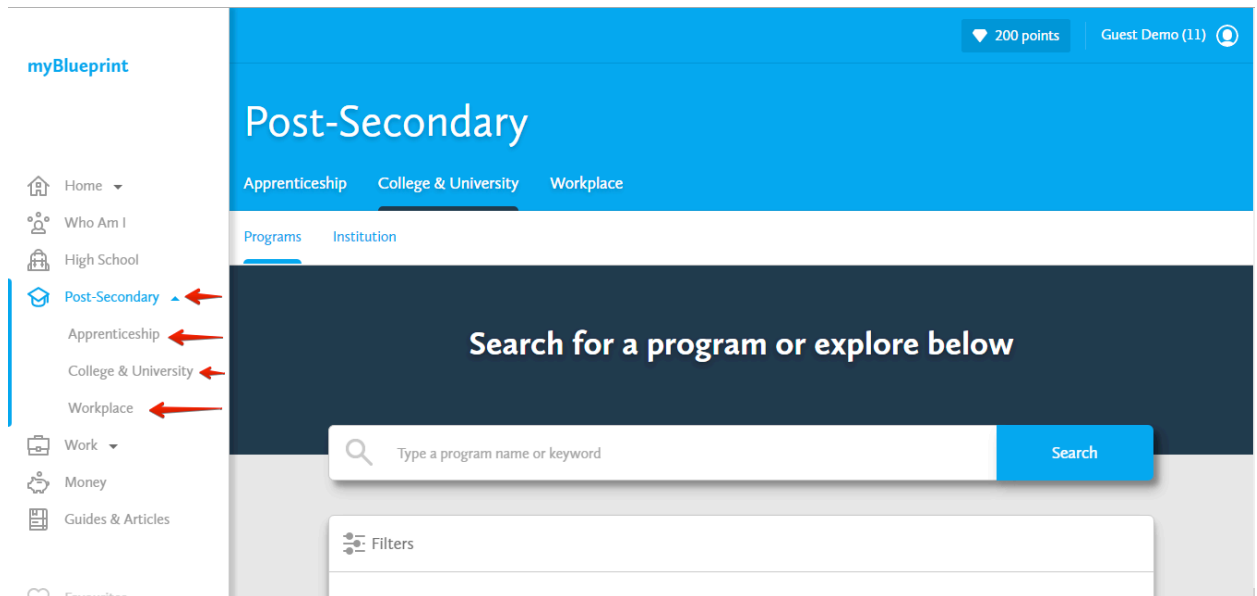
myBlueprint

Home
Who Am I
High School
Post-Secondary
Apprenticeship
College & University
Workplace
Work
Money
Guides & Articles
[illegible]

200 points
Guest Demo (11)

Post-Secondary

Apprenticeship
College & University
Workplace

Programs
Institution

Search for a program or explore below

Type a program name or keyword
Search

Filters